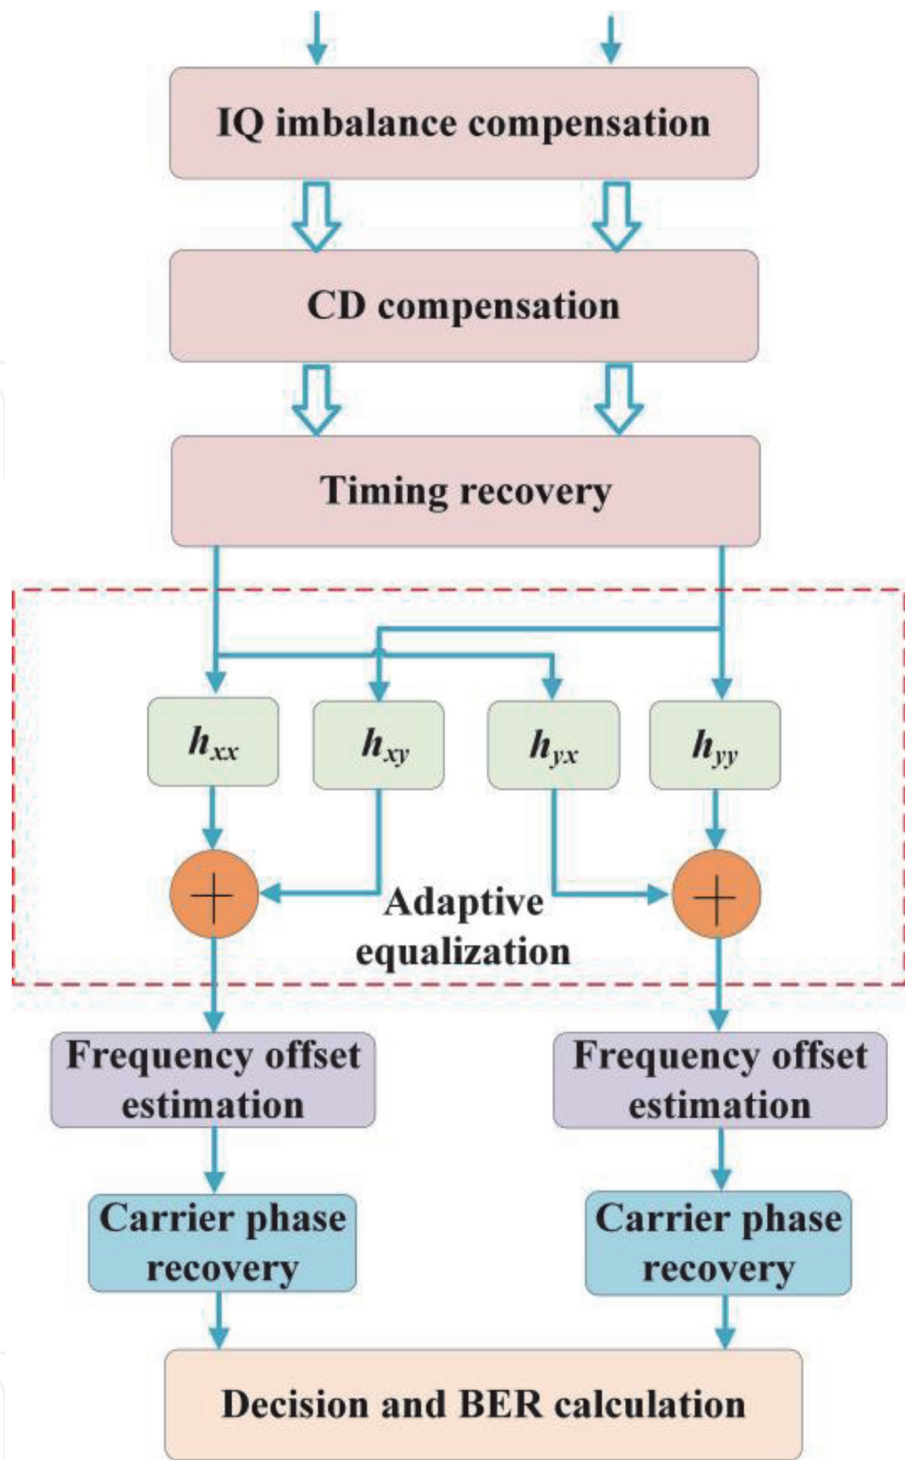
IQ imbalance compensation

CD compensation

Timing recovery

$h_{xx}$

$h_{xy}$

$h_{yx}$

$h_{yy}$

Adaptive equalization

Frequency offset estimation

Frequency offset estimation

Carrier phase recovery

Carrier phase recovery

Decision and BER calculation